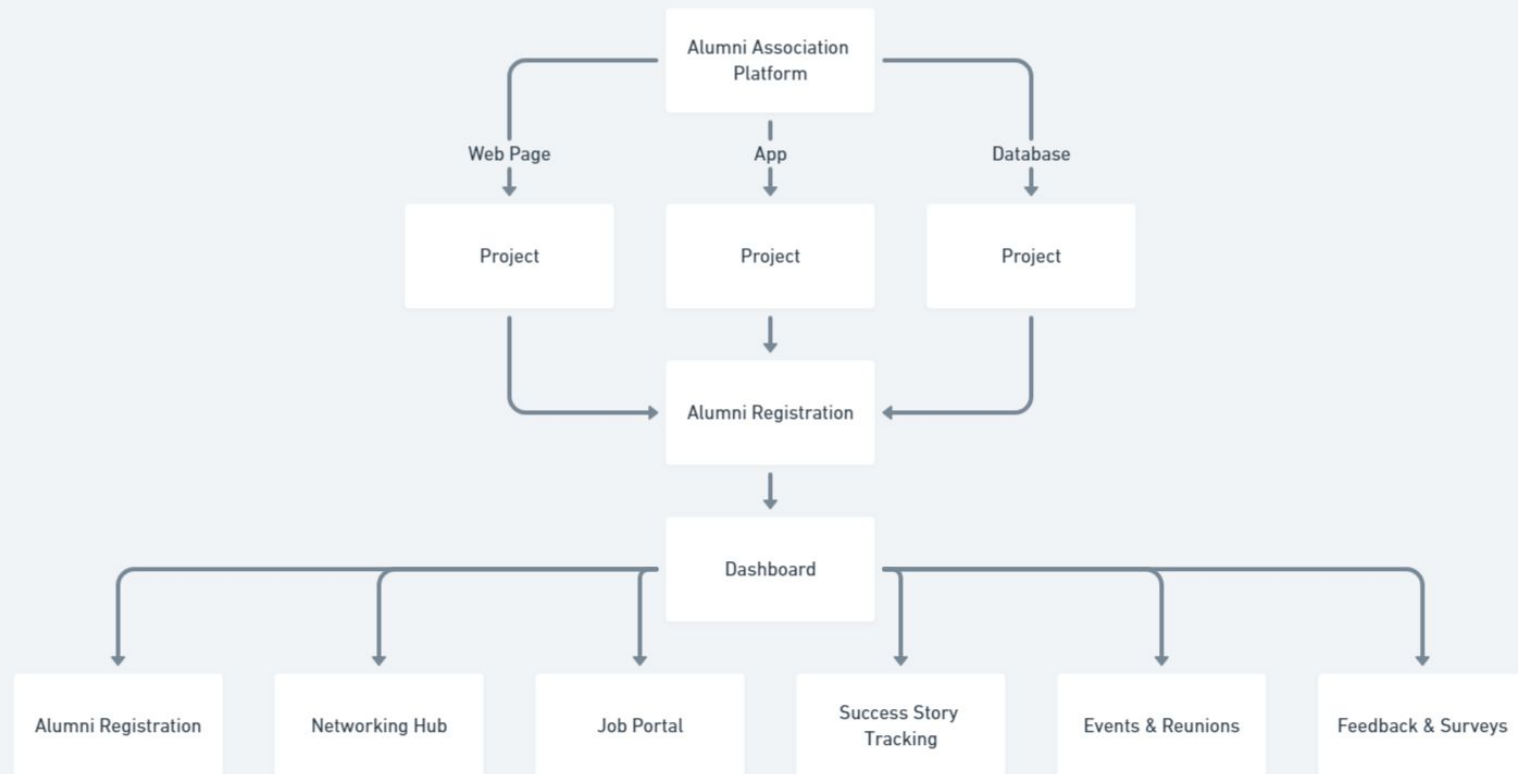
Alumni Association Platform

Web Page

App

Database

Project

Project

Project

Alumni Registration

Dashboard

Alumni Registration

Networking Hub

Job Portal

Success Story Tracking

Events & Reunions

Feedback & Surveys